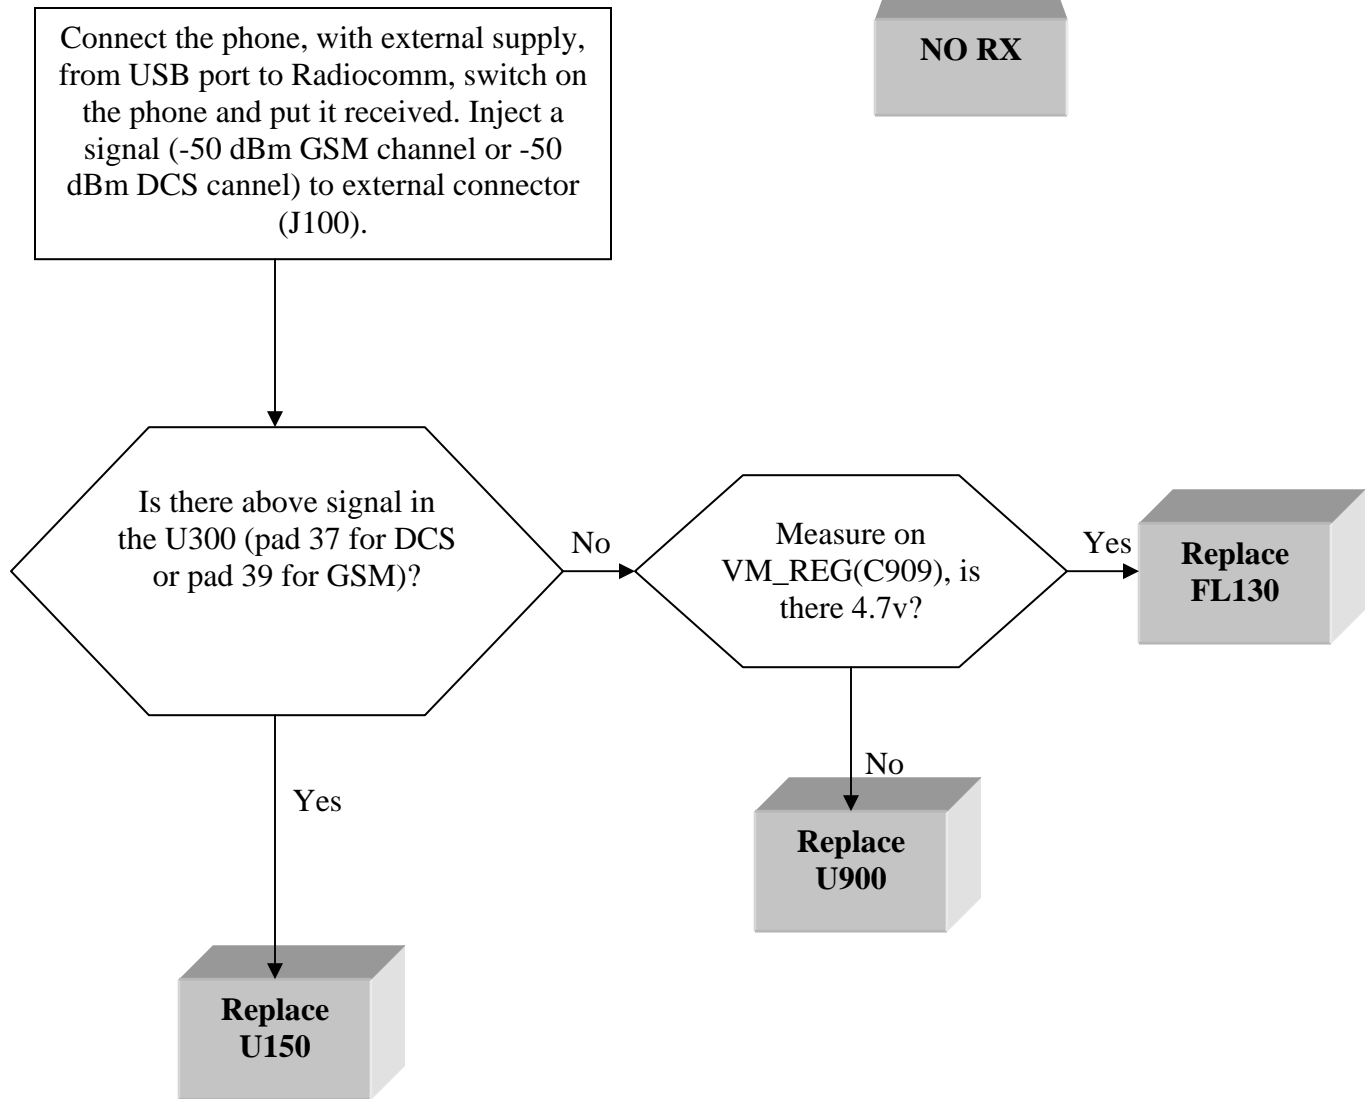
NO RX

Connect the phone, with external supply, from USB port to Radiocomm, switch on the phone and put it received. Inject a signal (-50 dBm GSM channel or -50 dBm DCS cannel) to external connector (J100).

Is there above signal in the U300 (pad 37 for DCS or pad 39 for GSM)?

No

Measure on VM_REG(C909), is there 4.7v?

Yes

Replace FL130

No

Replace U900

Yes

Replace U150